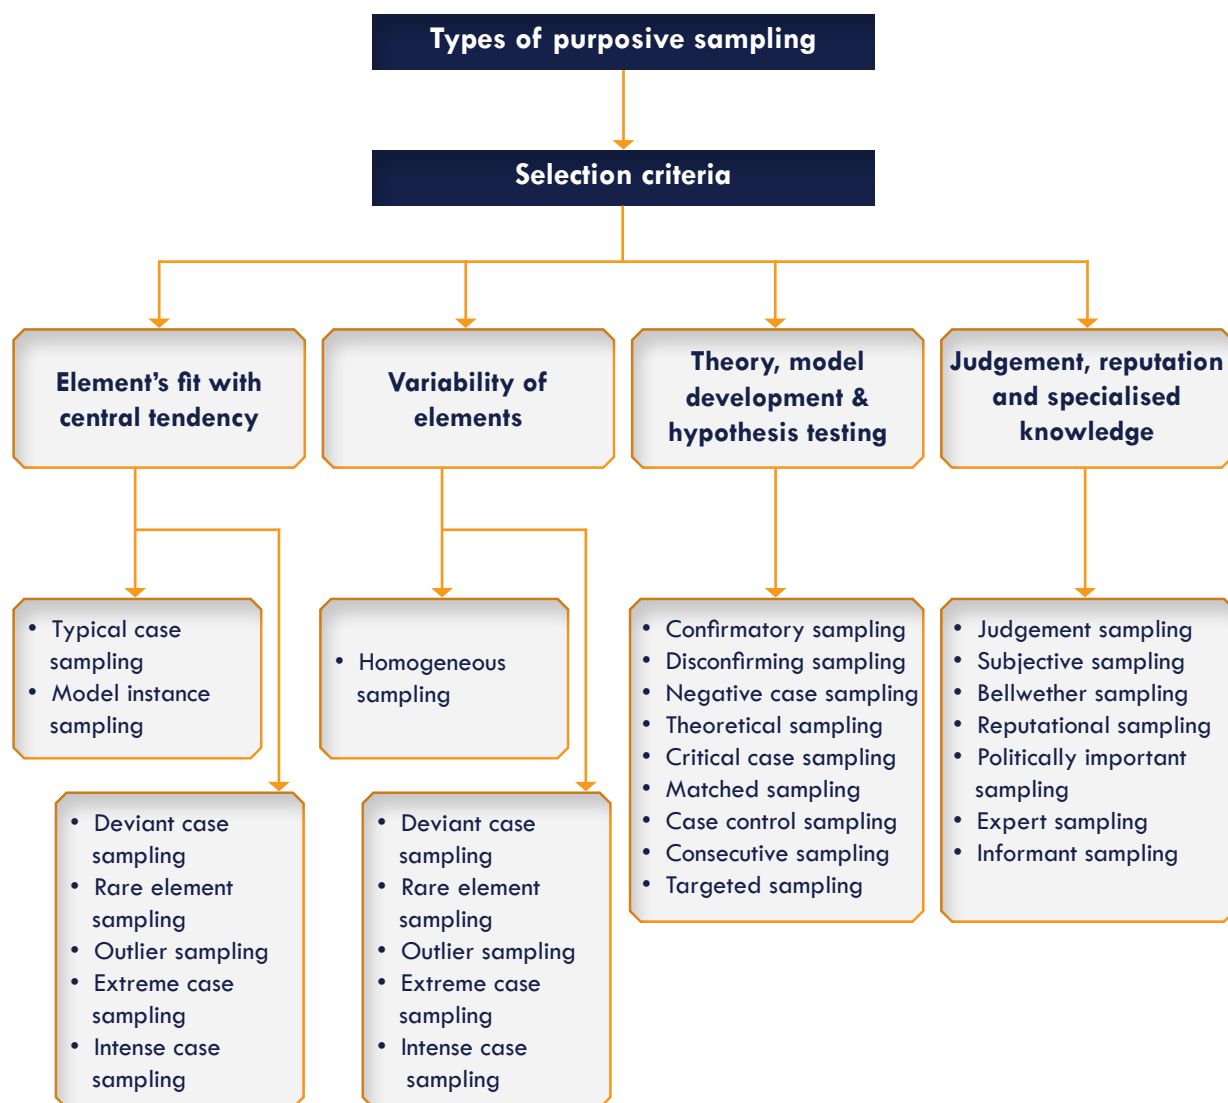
Types of purposive sampling

Selection criteria

Element's fit with central tendency

Variability of elements

Theory, model development & hypothesis testing

Judgement, reputation and specialised knowledge

- Typical case sampling
- Model instance sampling

- Deviant case sampling
- Rare element sampling
- Outlier sampling
- Extreme case sampling
- Intense case sampling

- Homogeneous sampling

- Deviant case sampling
- Rare element sampling
- Outlier sampling
- Extreme case sampling
- Intense case sampling

- Confirmatory sampling
- Disconfirming sampling
- Negative case sampling
- Theoretical sampling
- Critical case sampling
- Matched sampling
- Case control sampling
- Consecutive sampling
- Targeted sampling

- Judgement sampling
- Subjective sampling
- Bellwether sampling
- Reputational sampling
- Politically important sampling
- Expert sampling
- Informant sampling